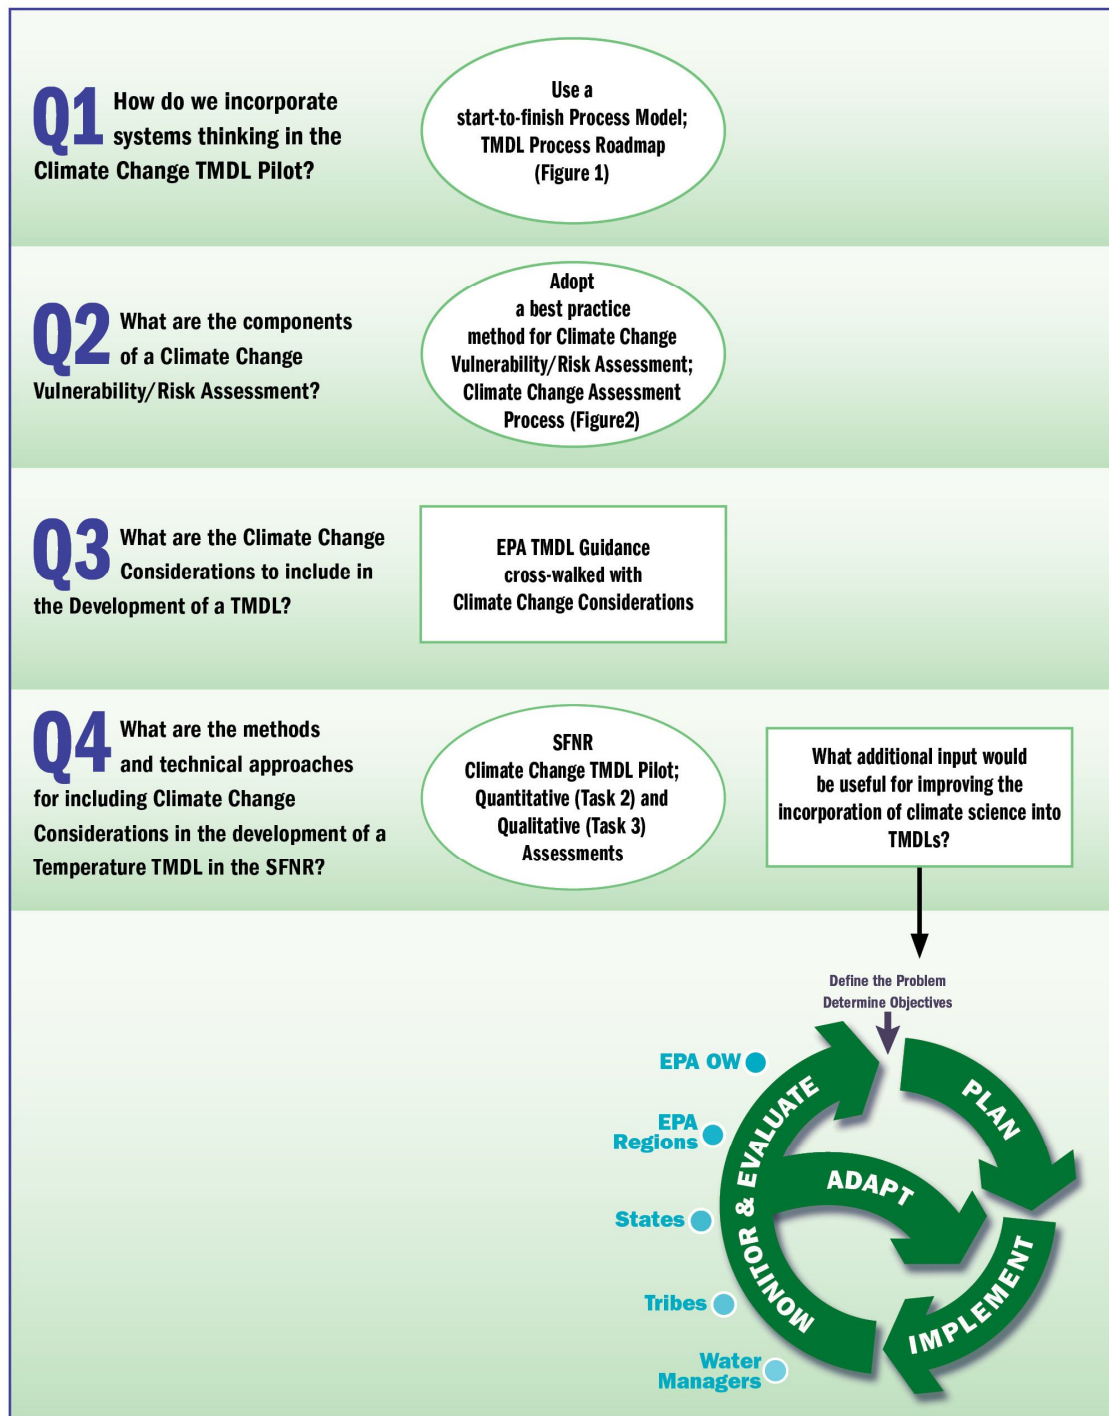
Q1 How do we incorporate systems thinking in the Climate Change TMDL Pilot?

Use a start-to-finish Process Model; TMDL Process Roadmap (Figure 1)

Q2 What are the components of a Climate Change Vulnerability/Risk Assessment?

Adopt a best practice method for Climate Change Vulnerability/Risk Assessment; Climate Change Assessment Process (Figure2)

Q3 What are the Climate Change Considerations to include in the Development of a TMDL?

EPA TMDL Guidance cross-walked with Climate Change Considerations

Q4 What are the methods and technical approaches for including Climate Change Considerations in the development of a Temperature TMDL in the SFNR?

SFNR Climate Change TMDL Pilot; Quantitative (Task 2) and Qualitative (Task 3) Assessments

What additional input would be useful for improving the incorporation of climate science into TMDLs?

Define the Problem
Determine Objectives

EPA OW
EPA Regions
States
Tribes
Water Managers

PLAN
IMPLEMENT
MONITOR & EVALUATE
ADAPT